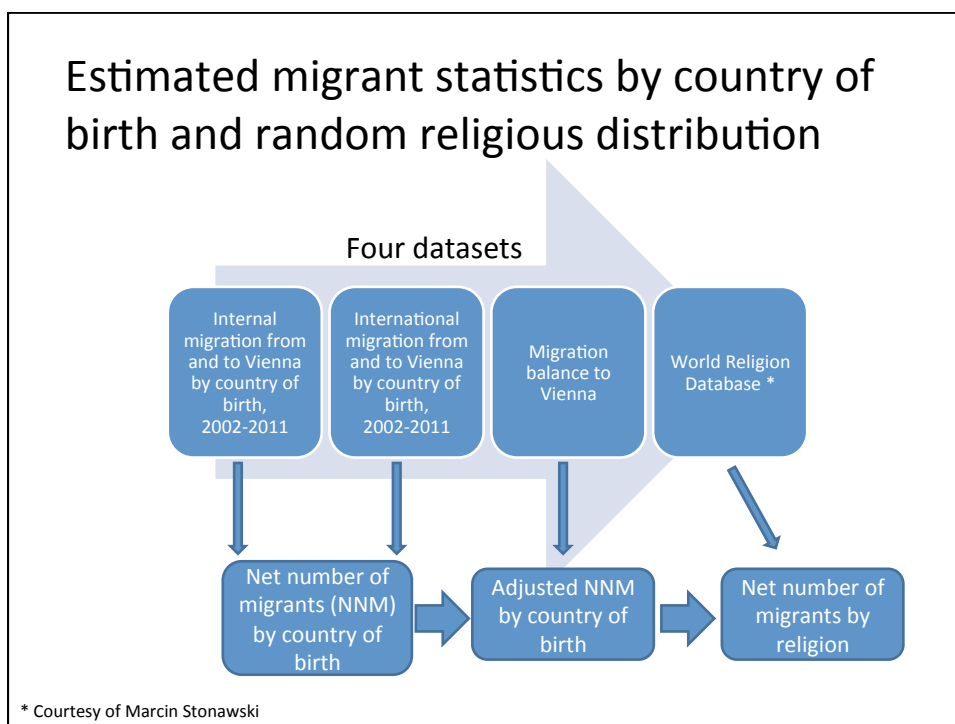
Estimated migrant statistics by country of birth and random religious distribution

Four datasets

Internal migration from and to Vienna by country of birth, 2002-2011

International migration from and to Vienna by country of birth, 2002-2011

Migration balance to Vienna

World Religion Database *

Net number of migrants (NNM) by country of birth

Adjusted NNM by country of birth

Net number of migrants by religion

* Courtesy of Marcin Stonawski